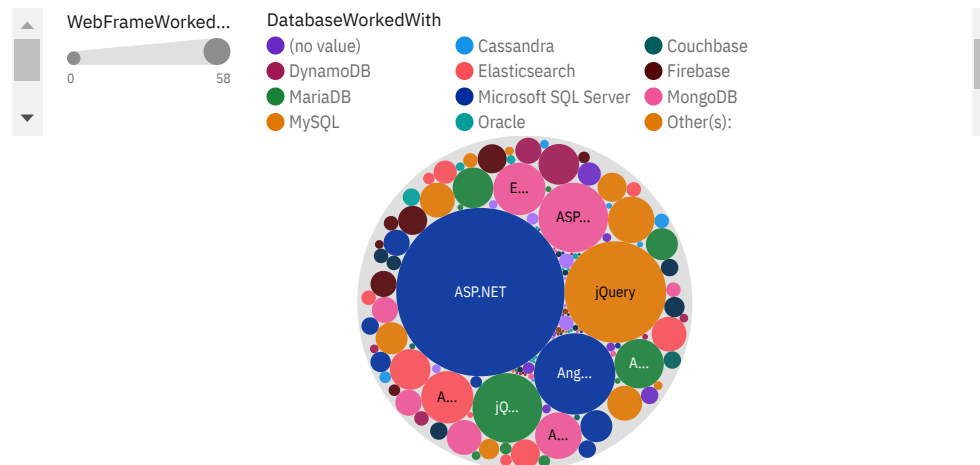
WebFrameWorked...

0

58

DatabaseWorkedWith

(no value)

Cassandra

Couchbase

DynamoDB

Elasticsearch

Firebase

MariaDB

Microsoft SQL Server

MongoDB

MySQL

Oracle

Other(s):

E...

ASP...

ASP.NET

jQuery

Ang...

A...

A...

jQ...

A...